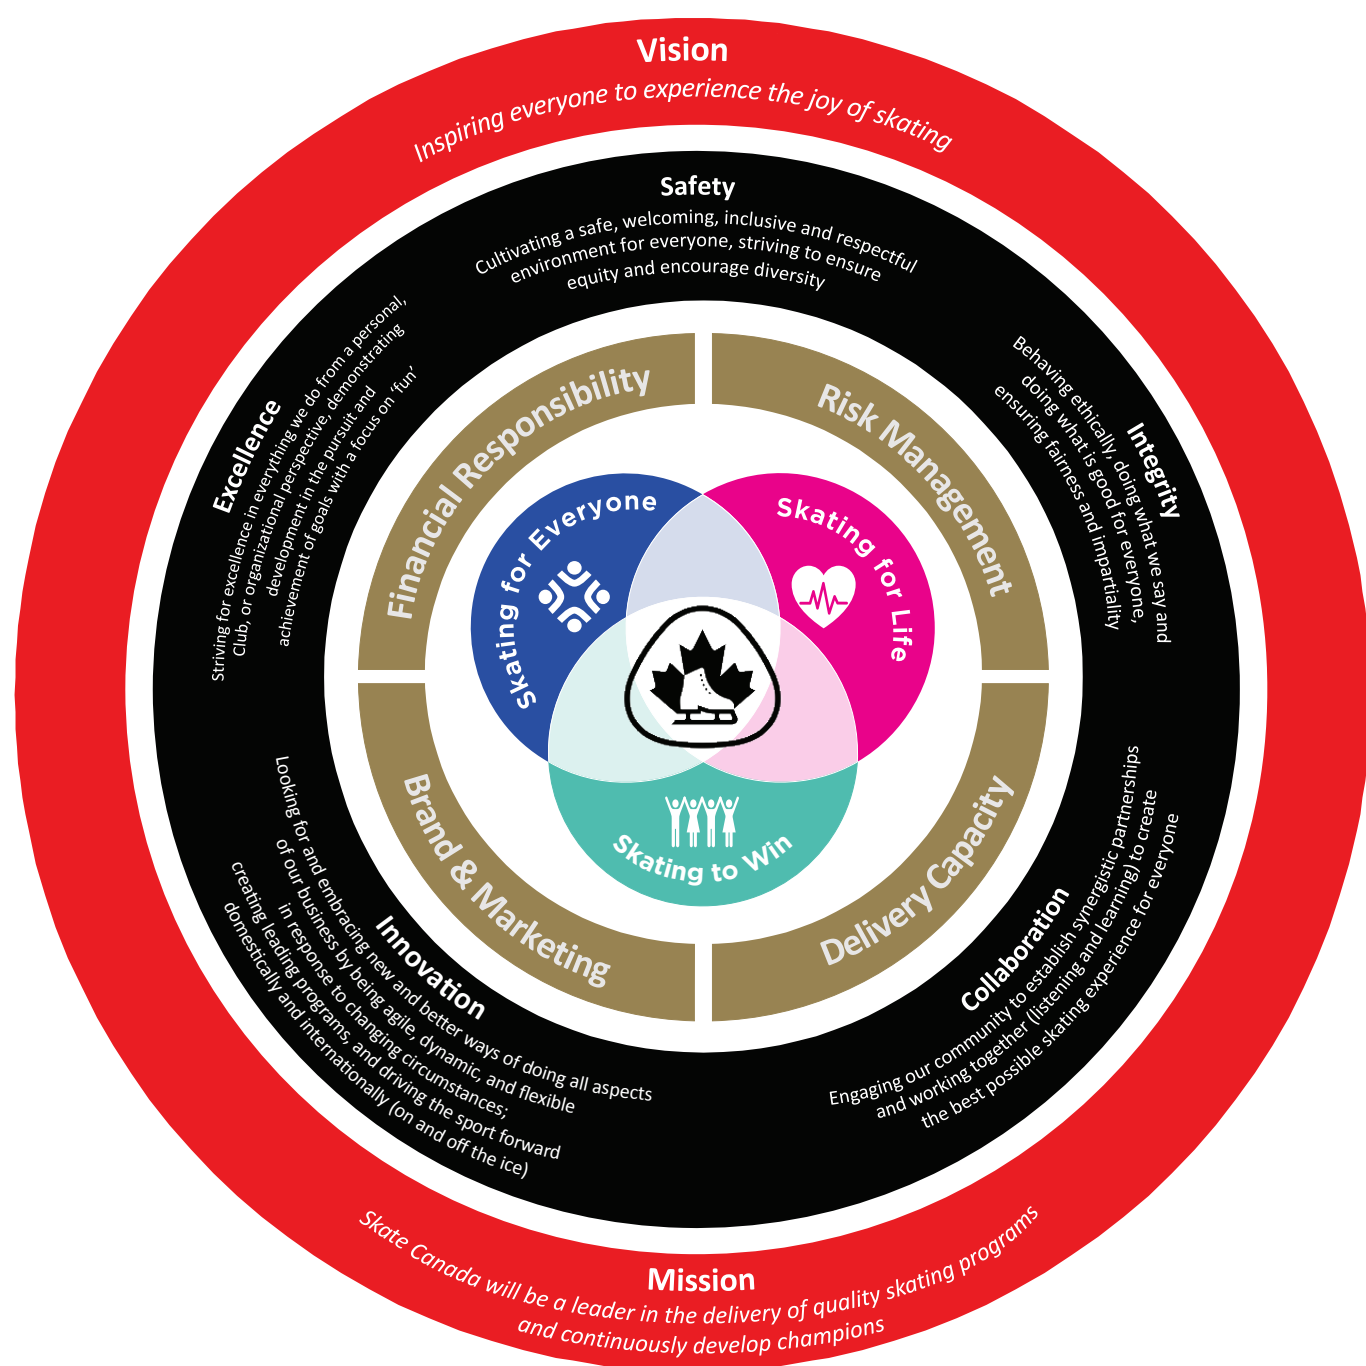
Vision

Inspiring everyone to experience the joy of skating

Safety

Cultivating a safe, welcoming, inclusive and respectful environment for everyone, striving to ensure equity and encourage diversity

Excellence

Striving for excellence in everything we do from a personal, Club, or organizational perspective, demonstrating development in the pursuit and achievement of goals with a focus on 'fun'

Integrity

Behaving ethically, doing what we say and doing what is good for everyone, ensuring fairness and impartiality

Financial Responsibility

Risk Management

Skating for Everyone

Skating for Life

Skating to Win

Brand & Marketing

Delivery Capacity

Innovation

Looking for and embracing new and better ways of doing all aspects of our business by being agile, dynamic, and flexible in response to changing circumstances; creating leading programs, and driving the sport forward domestically and internationally (on and off the ice)

Collaboration

Engaging our community to establish synergistic partnerships and working together (listening and learning) to create the best possible skating experience for everyone

Mission

Skate Canada will be a leader in the delivery of quality skating programs and continuously develop champions